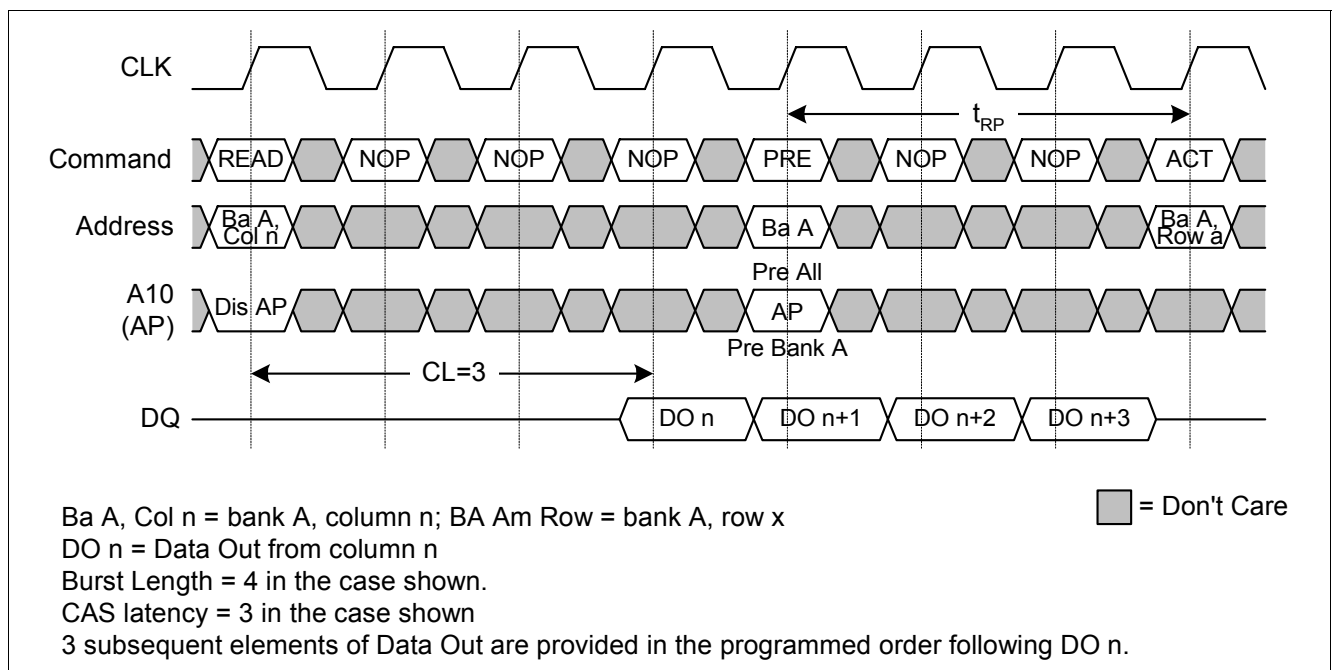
CLK

$t_{RP}$

Command READ NOP NOP NOP PRE NOP NOP ACT

Address Ba A, Col n Ba A Ba A, Row a

Pre All

A10 (AP) Dis AP AP

Pre Bank A

CL=3

DQ DO n DO n+1 DO n+2 DO n+3

Ba A, Col n = bank A, column n; BA Am Row = bank A, row x
DO n = Data Out from column n
Burst Length = 4 in the case shown.
CAS latency = 3 in the case shown
3 subsequent elements of Data Out are provided in the programmed order following DO n.

= Don't Care